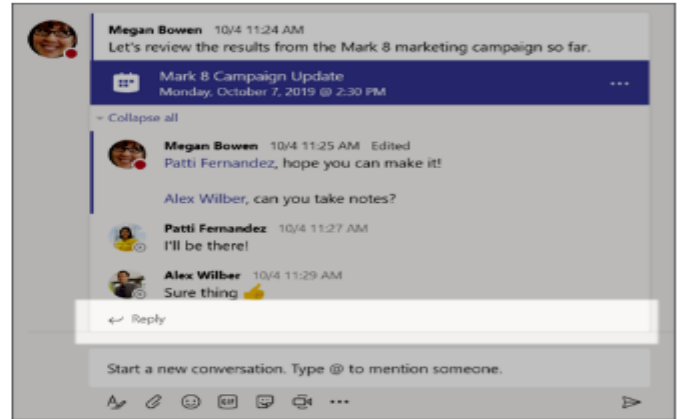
Megan Bowen 10/4 11:24 AM
Let's review the results from the Mark 8 marketing campaign so far.

Mark 8 Campaign Update
Monday, October 7, 2019 @ 2:30 PM

...

Collapse all

Megan Bowen 10/4 11:25 AM Edited
Patti Fernandez, hope you can make it!

Alex Wilber, can you take notes?

Patti Fernandez 10/4 11:27 AM
I'll be there!

Alex Wilber 10/4 11:29 AM
Sure thing 👍

Reply

Start a new conversation. Type @ to mention someone.

GIF

...